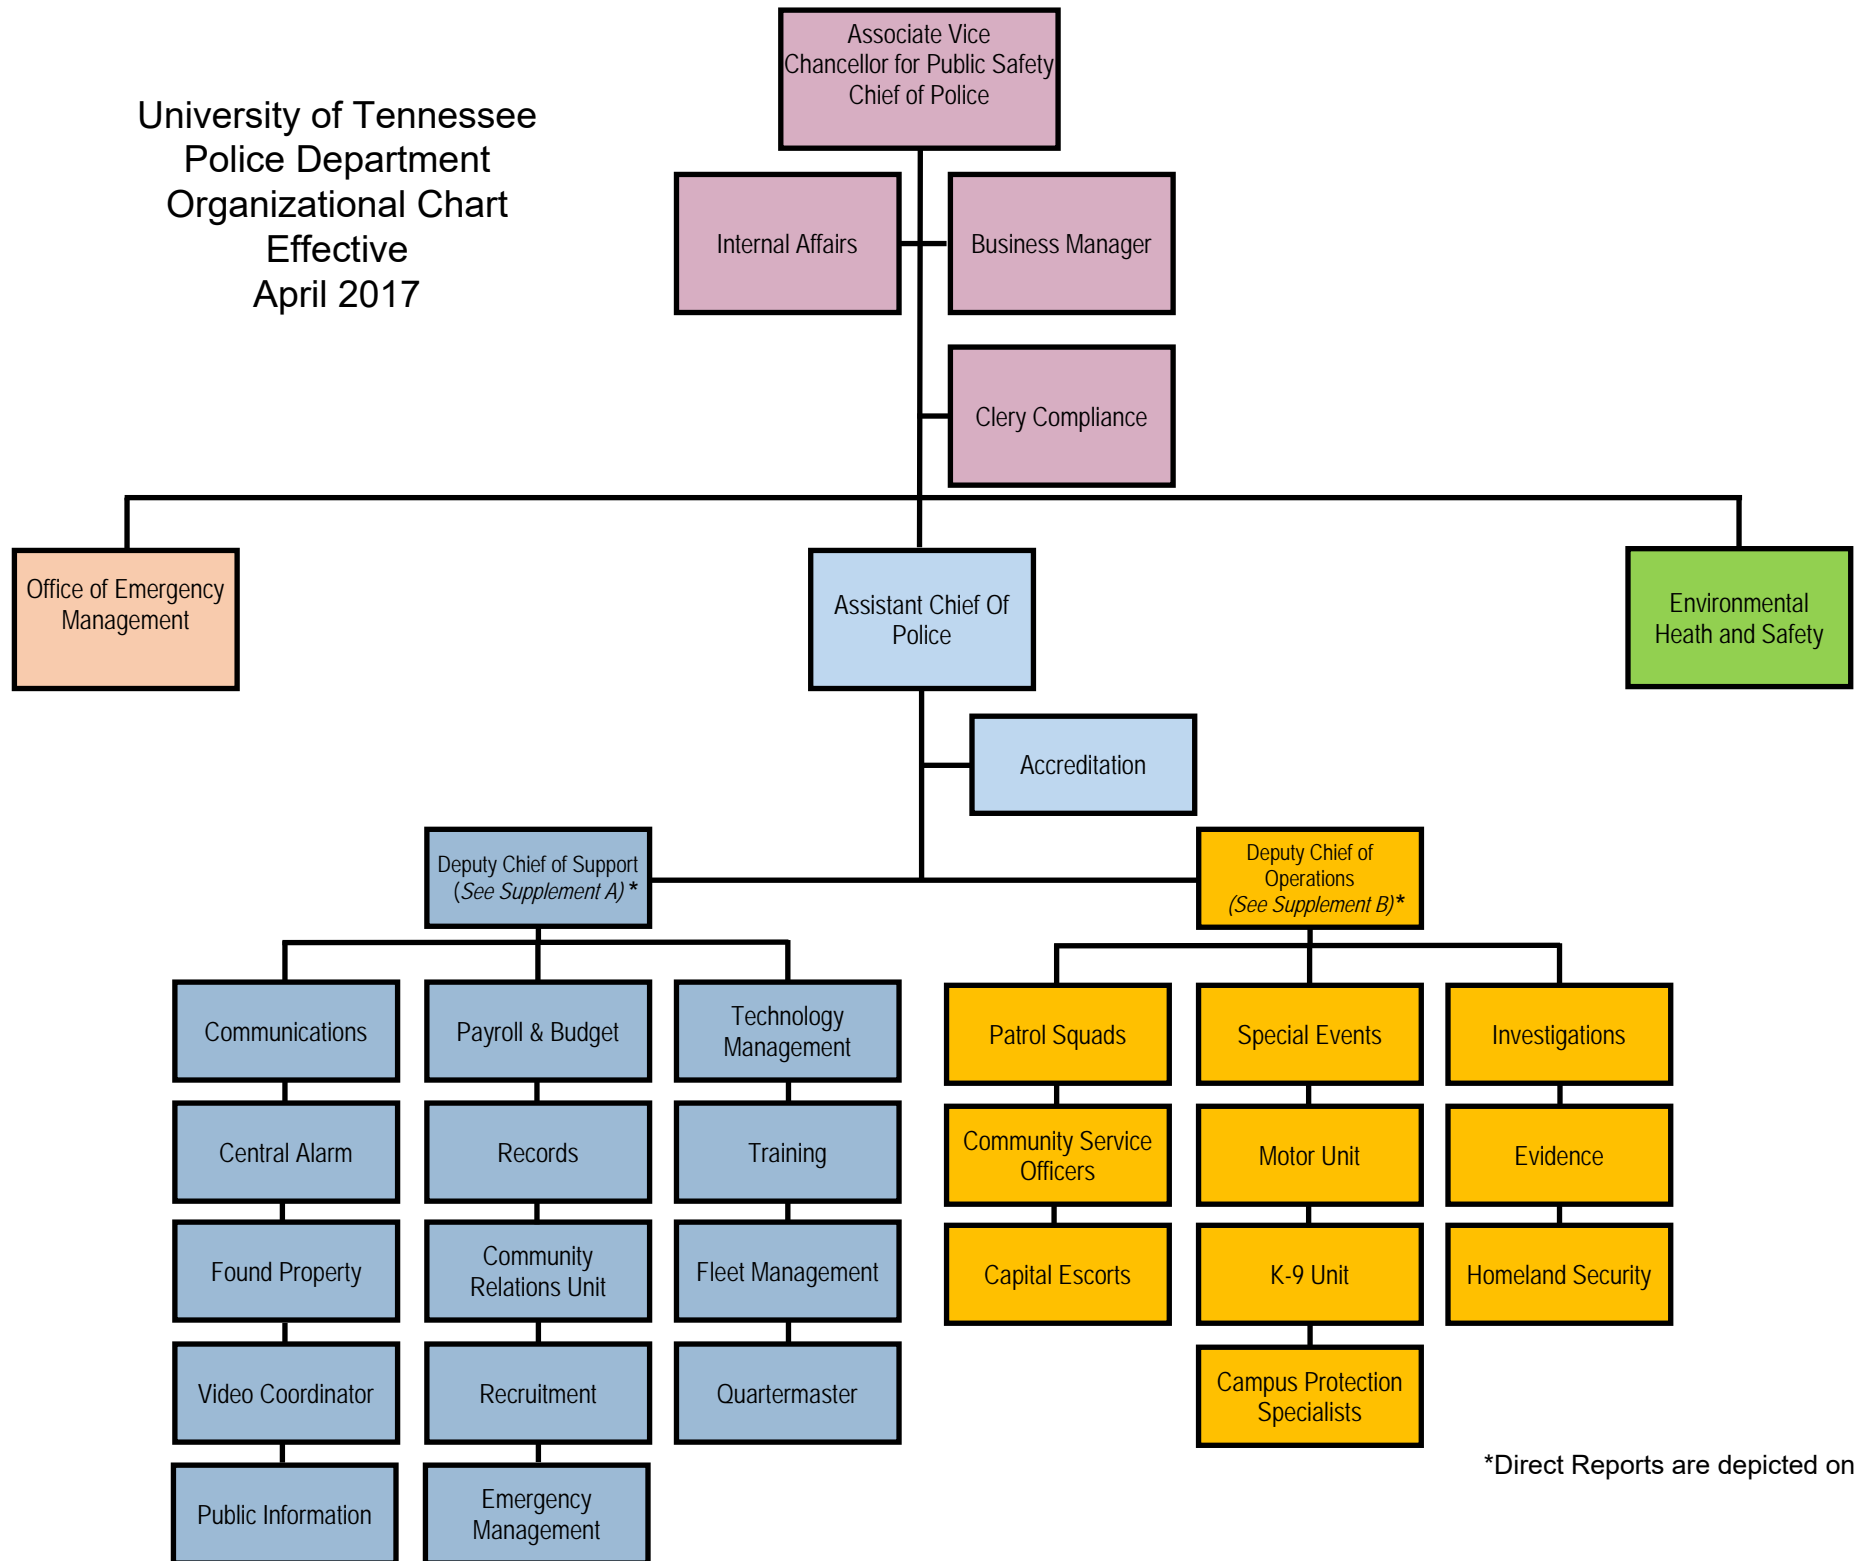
University of Tennessee
Police Department
Organizational Chart
Effective
April 2017

Associate Vice Chancellor for Public Safety Chief of Police

Internal Affairs

Business Manager

Clery Compliance

Office of Emergency Management

Assistant Chief Of Police

Environmental Heath and Safety

Accreditation

Deputy Chief of Support (See Supplement A)*

Deputy Chief of Operations (See Supplement B)*

Communications

Central Alarm

Found Property

Video Coordinator

Public Information

Payroll & Budget

Records

Community Relations Unit

Recruitment

Emergency Management

Technology Management

Training

Fleet Management

Quartermaster

Patrol Squads

Community Service Officers

Capital Escorts

Special Events

Motor Unit

K-9 Unit

Campus Protection Specialists

Investigations

Evidence

Homeland Security

*Direct Reports are depicted on